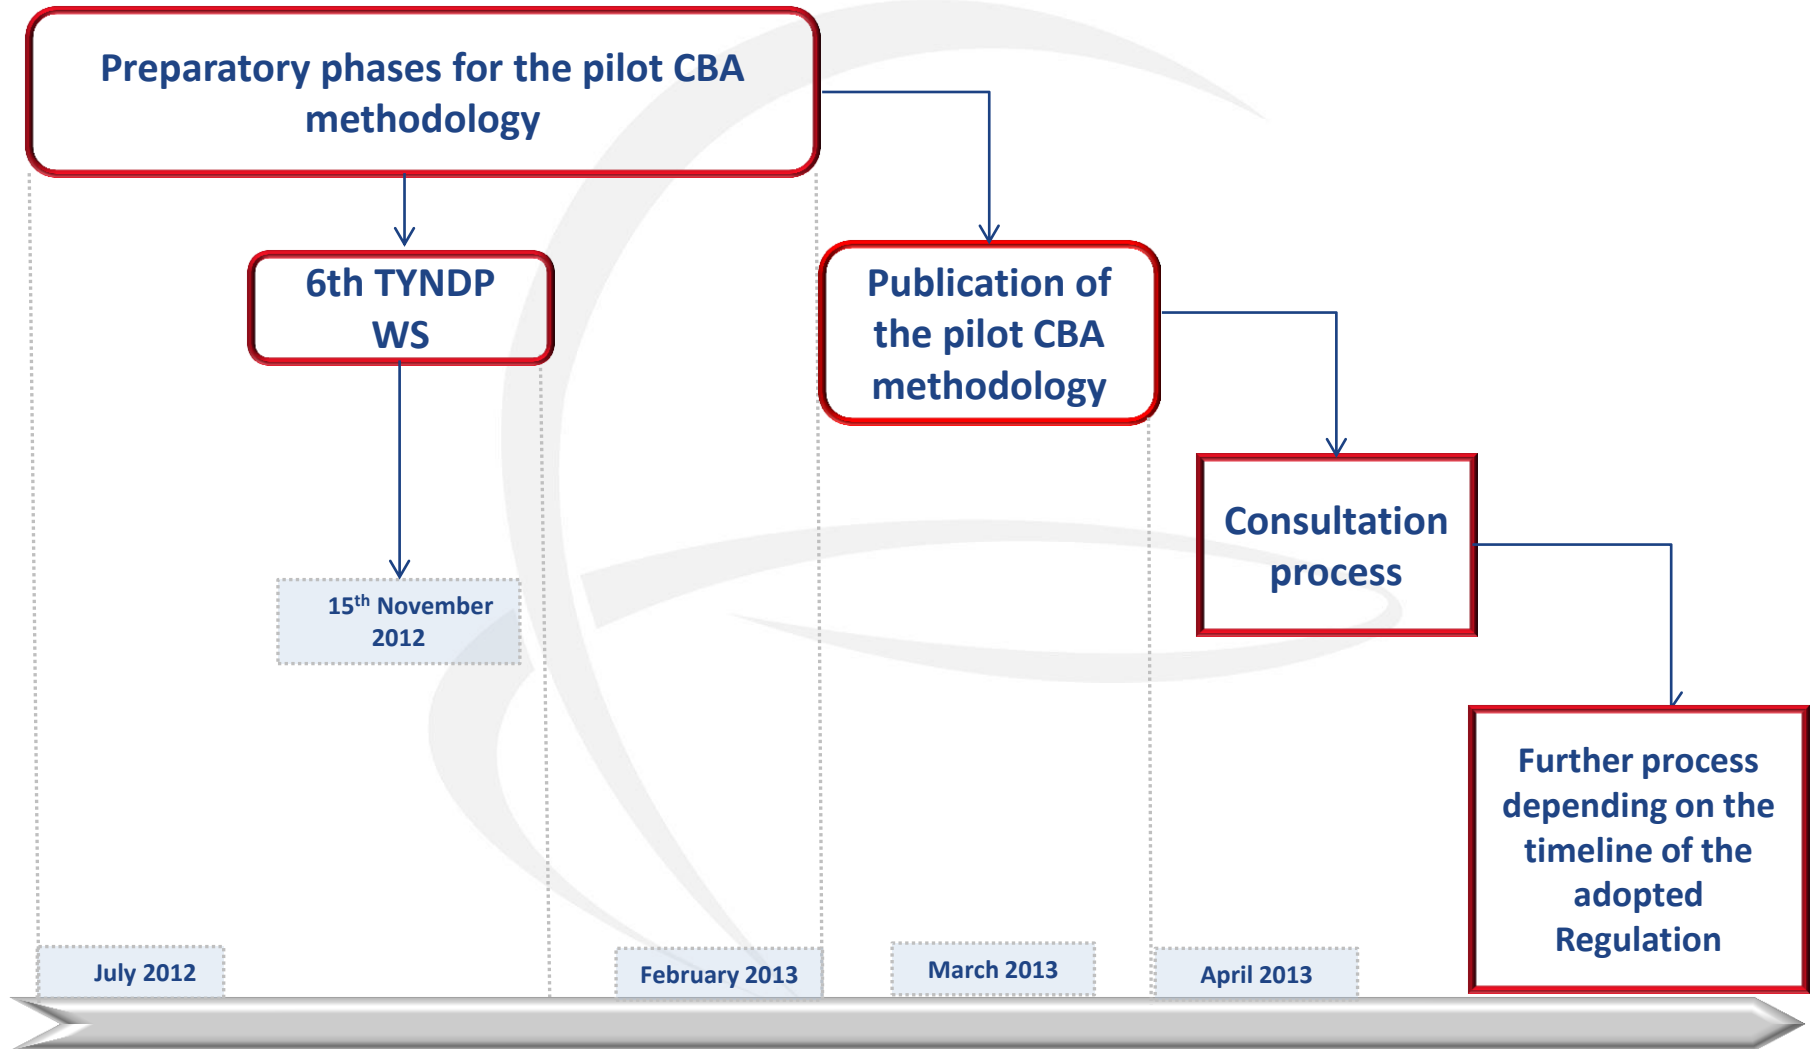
Preparatory phases for the pilot CBA methodology

6th TYNDP WS

15$^{th}$ November 2012

Publication of the pilot CBA methodology

Consultation process

Further process depending on the timeline of the adopted Regulation

July 2012

February 2013

March 2013

April 2013